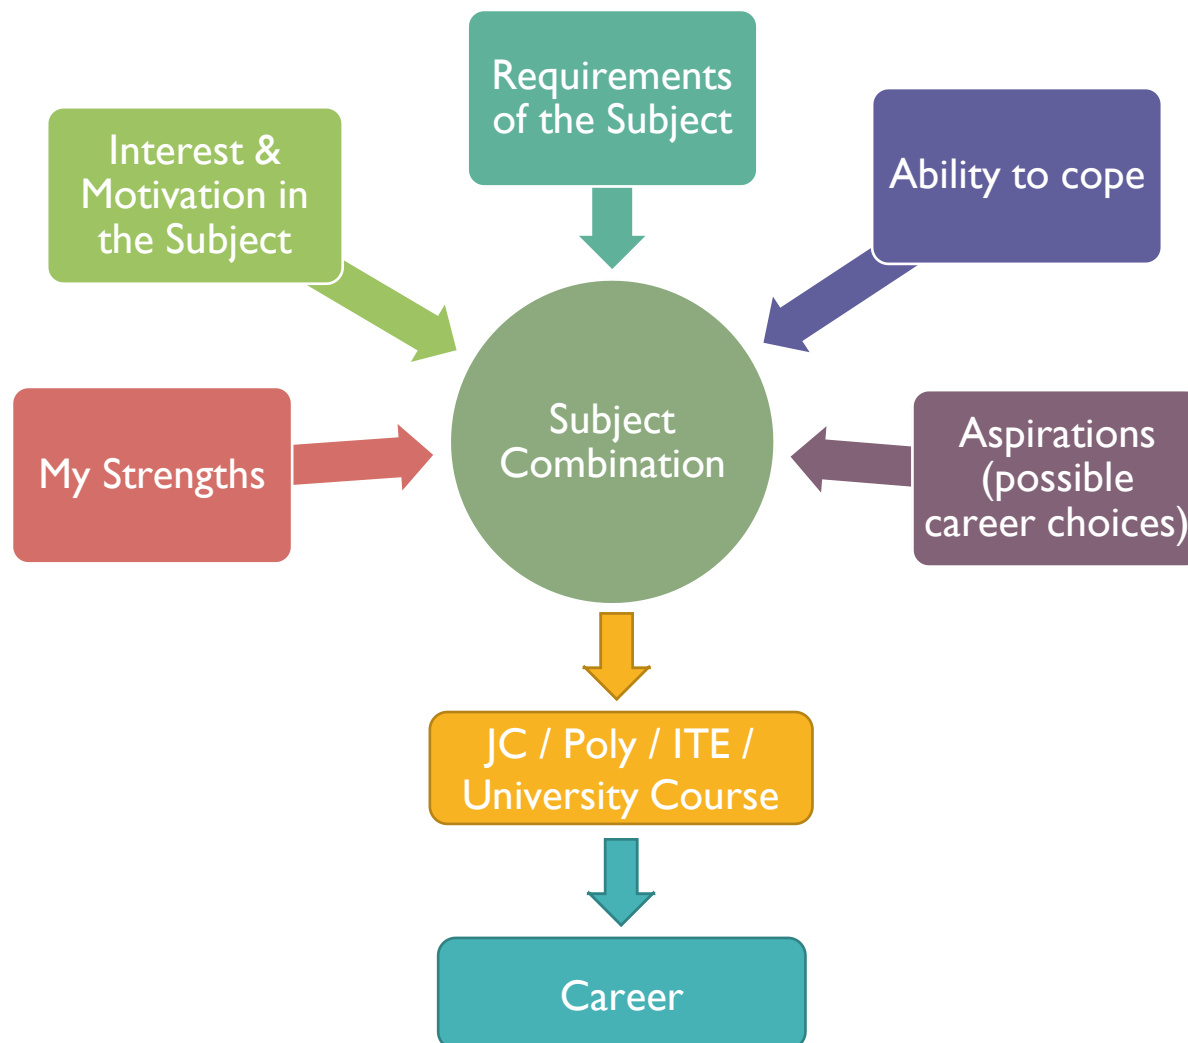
Requirements of the Subject

Interest & Motivation in the Subject

Ability to cope

My Strengths

Subject Combination

Aspirations (possible career choices)

JC / Poly / ITE / University Course

Career